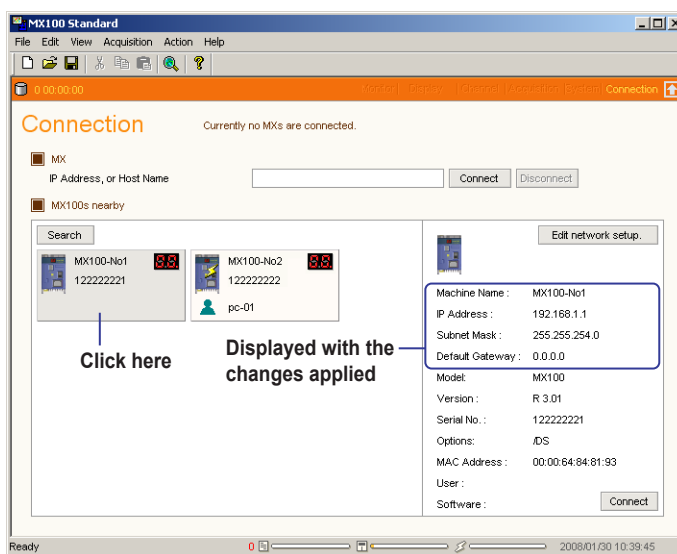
MX100 Standard

File Edit View Acquisition Action Help

0 00:00:00

Monitor | Display | Channel | Acquisition | System | Connection

Connection

Currently no MXs are connected.

MX

IP Address, or Host Name

Connect Disconnect

MX100s nearby

Search

MX100-No1
122222221

MX100-No2
122222222
pc-01

Edit network setup.

Machine Name : MX100-No1
IP Address : 192.168.1.1
Subnet Mask : 255.255.254.0
Default Gateway : 0.0.0.0
Model: MX100
Version : R 3.01
Serial No. : 122222221
Options: /DS
MAC Address : 00:00:64:84:81:93
User :
Software :

Connect

Click here

Displayed with the changes applied

Ready

0

2008/01/30 10:39:45